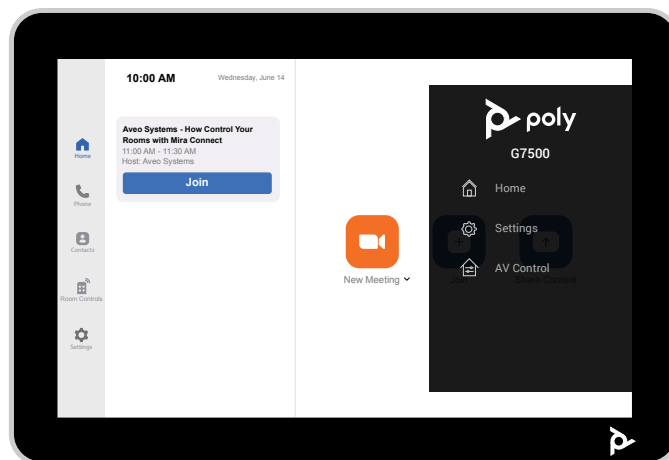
10:00 AM

Wednesday, June 14

Home

Phone

Contacts

Room Controls

Settings

Aveo Systems - How Control Your Rooms with Mira Connect
11:00 AM - 11:30 AM
Host: Aveo Systems

Join

New Meeting

Join

Share Content

poly

G7500

Home

Settings

AV Control